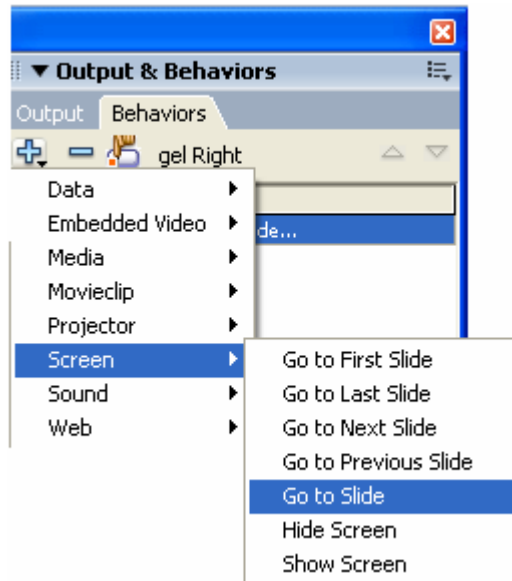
Output & Behaviors

Output
Behaviors

gel Right

Data
Embedded Video
Media
Movieclip
Projector
Screen
Sound
Web

de...

Go to First Slide
Go to Last Slide
Go to Next Slide
Go to Previous Slide
Go to Slide
Hide Screen
Show Screen